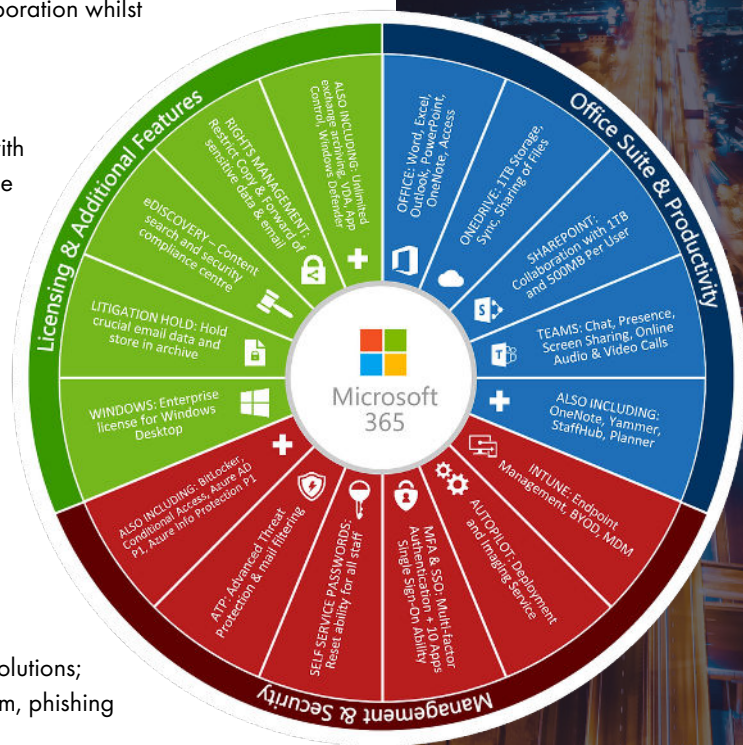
boration whilst

ith
e

olutions;
m, phishing

Licensing & Additional Features

Office Suite & Productivity

Management & Security

Microsoft 365

OFFICE: Word, Excel, Outlook, PowerPoint, OneNote, Access

ONEDRIVE: 1TB Storage, Sync, Sharing of Files

SHAREPOINT: Collaboration with 1TB and 500MB Per User

TEAMS: Chat, Presence, Screen Sharing, Online Audio & Video Calls

ALSO INCLUDING: OneNote, Yammer, StaffHub, Planner

INTUNE: Endpoint Management, BYOD, MDM

AUTOPILOT: Deployment and Imaging Service

MFA & SSO: Multi-factor Authentication + 10 Apps Single Sign-On Ability

SELF SERVICE PASSWORDS: Reset ability for all staff

ATP: Advanced Threat Protection & mail filtering

ALSO INCLUDING: BitLocker, Conditional Access, Azure AD P1, Azure Info Protection P1

WINDOWS: Enterprise license for Windows Desktop

LITIGATION HOLD: Hold crucial email data and store in archive

eDISCOVERY – Content search and security compliance centre

RIGHTS MANAGEMENT: Restrict Copy & Forward of sensitive data & email

ALSO INCLUDING: Unlimited exchange archiving, VDA, App Control, Windows Defender